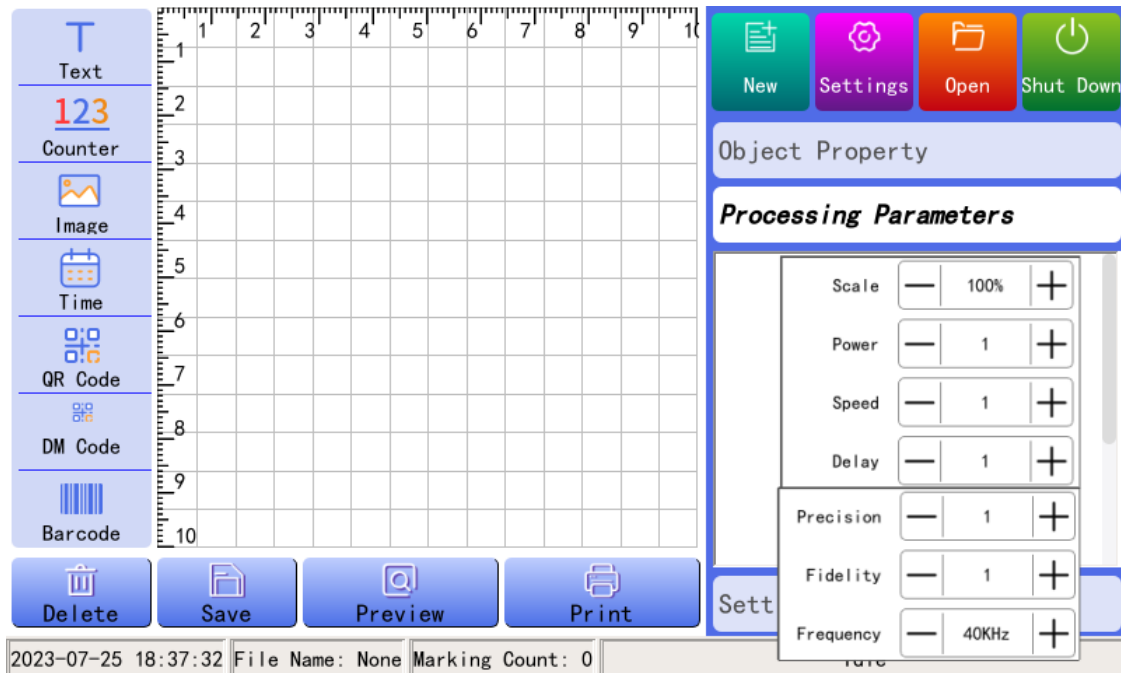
T
Text
123
Counter
Image
Time
QR Code
DM Code
Barcode

1 2 3 4 5 6 7 8 9 1(

1
2
3
4
5
6
7
8
9
10

New
Settings
Open
Shut Down

Object Property

Processing Parameters

Scale — 100% +
Power — 1 +
Speed — 1 +
Delay — 1 +
Precision — 1 +
Fidelity — 1 +
Frequency — 40KHz +

Sett

Delete
Save
Preview
Print

2023-07-25 18:37:32 File Name: None Marking Count: 0 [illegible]